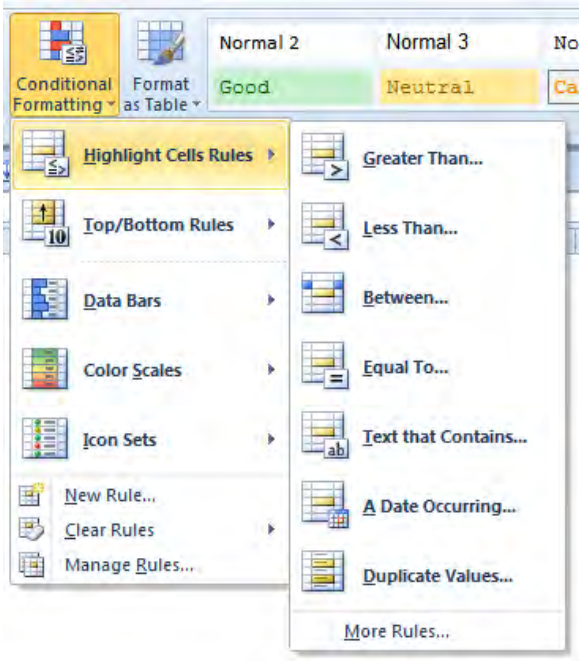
Conditional Formatting
Format as Table
Normal 2
Normal 3
No
Good
Neutral
Ca
Highlight Cells Rules
Top/Bottom Rules
Data Bars
Color Scales
Icon Sets
New Rule...
Clear Rules
Manage Rules...
Greater Than...
Less Than...
Between...
Equal To...
Text that Contains...
A Date Occurring...
Duplicate Values...
More Rules...